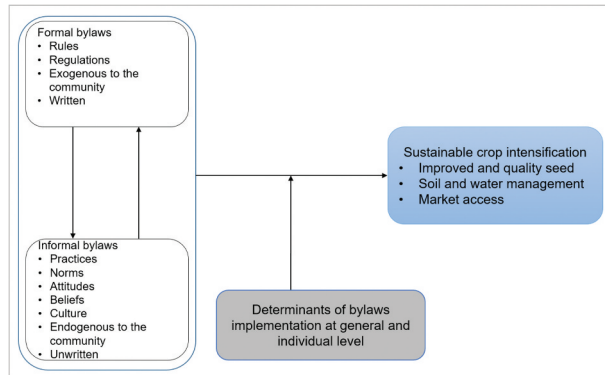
Formal bylaws
• Rules
• Regulations
• Exogenous to the community
• Written

Informal bylaws
• Practices
• Norms
• Attitudes
• Beliefs
• Culture
• Endogenous to the community
• Unwritten

Sustainable crop intensification
• Improved and quality seed
• Soil and water management
• Market access

Determinants of bylaws implementation at general and individual level